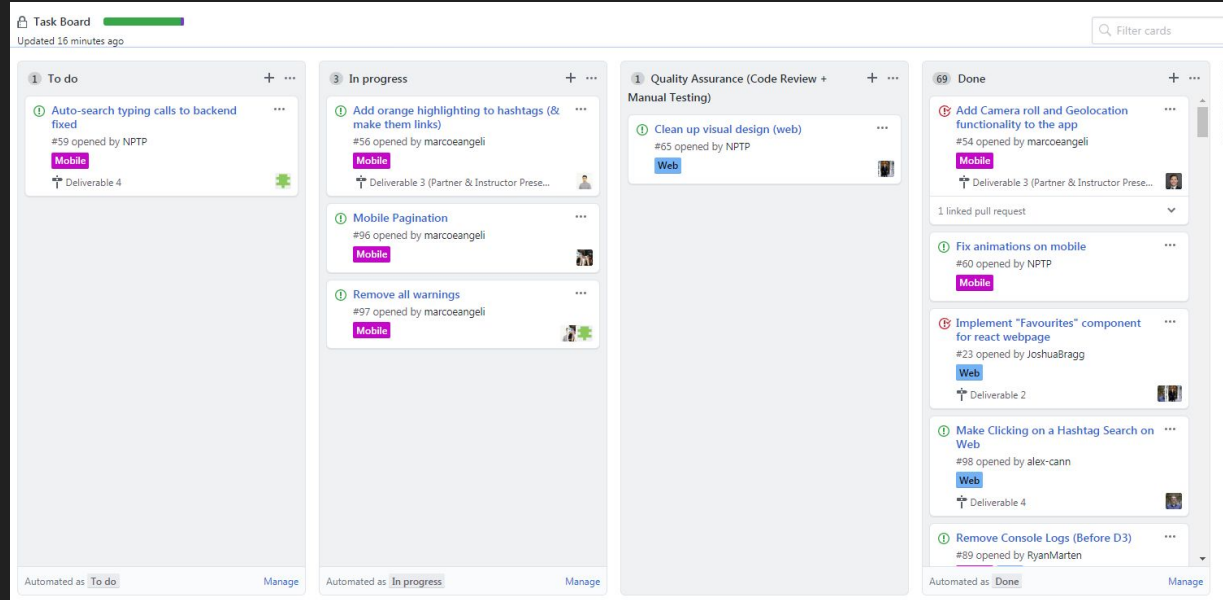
Task Board
Updated 16 minutes ago

Filter cards

1 To do + ...

Auto-search typing calls to backend fixed ...
#59 opened by NPTP
Mobile
Deliverable 4

Automated as To do Manage

3 In progress + ...

Add orange highlighting to hashtags (& make them links) ...
#56 opened by marcoeangeli
Mobile
Deliverable 3 (Partner & Instructor Prese...

Mobile Pagination ...
#96 opened by marcoeangeli
Mobile

Remove all warnings ...
#97 opened by marcoeangeli
Mobile

Automated as In progress Manage

1 Quality Assurance (Code Review + Manual Testing) + ...

Clean up visual design (web) ...
#65 opened by NPTP
Web

69 Done + ...

Add Camera roll and Geolocation functionality to the app ...
#54 opened by marcoeangeli
Mobile
Deliverable 3 (Partner & Instructor Prese...
1 linked pull request

Fix animations on mobile ...
#60 opened by NPTP
Mobile

Implement "Favourites" component for react webpage ...
#23 opened by JoshuaBragg
Web
Deliverable 2

Make Clicking on a Hashtag Search on Web ...
#98 opened by alex-cann
Web
Deliverable 4

Remove Console Logs (Before D3) ...
#89 opened by RyanMarten

Automated as Done Manage